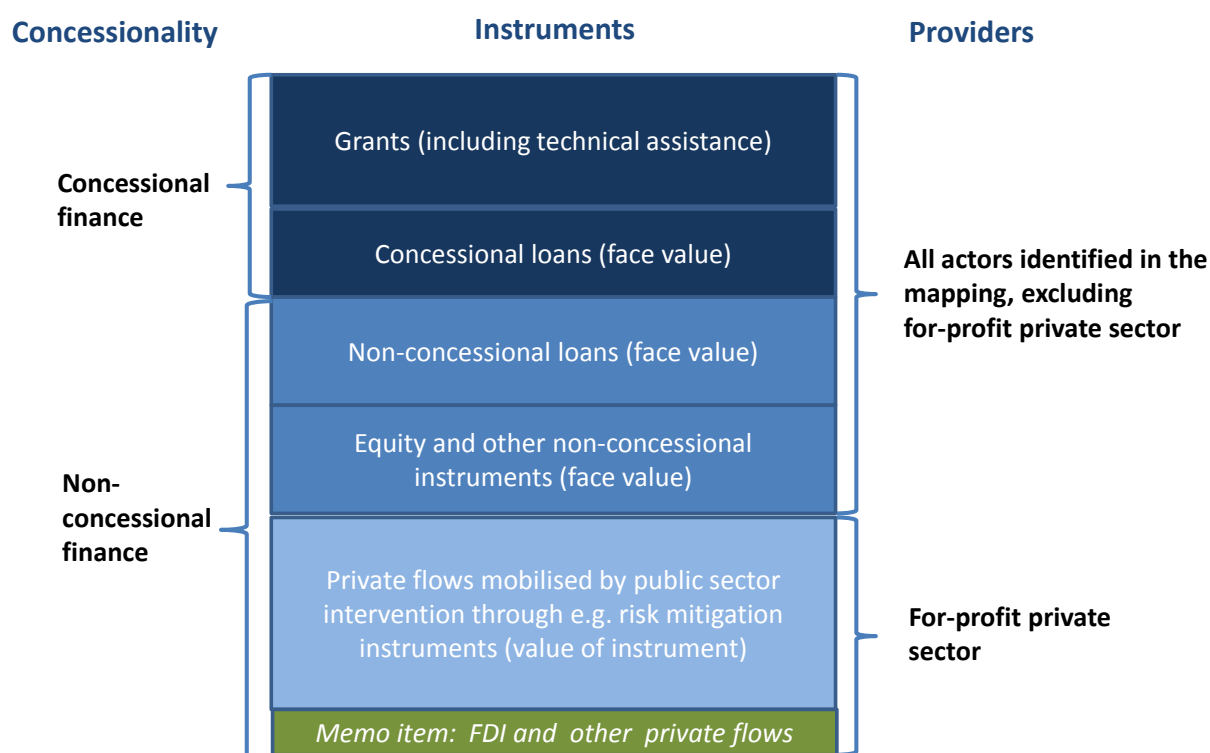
Concessionality

Instruments

Providers

Concessional finance

Grants (including technical assistance)

Concessional loans (face value)

All actors identified in the mapping, excluding for-profit private sector

Non-concessional loans (face value)

Equity and other non-concessional instruments (face value)

Non-concessional finance

Private flows mobilised by public sector intervention through e.g. risk mitigation instruments (value of instrument)

For-profit private sector

Memo item: FDI and other private flows